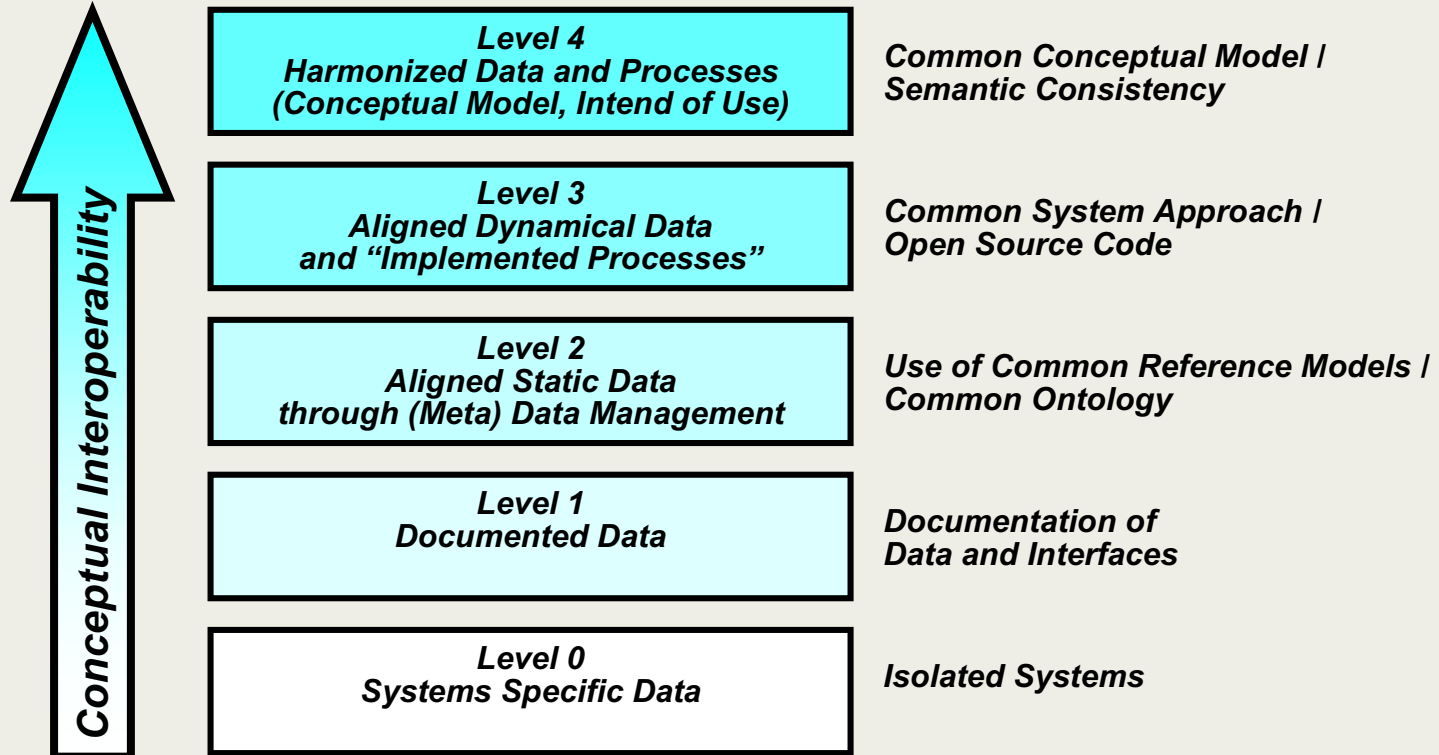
Conceptual Interoperability

Level 4
Harmonized Data and Processes
(Conceptual Model, Intend of Use)

Common Conceptual Model / Semantic Consistency

Level 3
Aligned Dynamical Data
and "Implemented Processes"

Common System Approach / Open Source Code

Level 2
Aligned Static Data
through (Meta) Data Management

Use of Common Reference Models / Common Ontology

Level 1
Documented Data

Documentation of Data and Interfaces

Level 0
Systems Specific Data

Isolated Systems